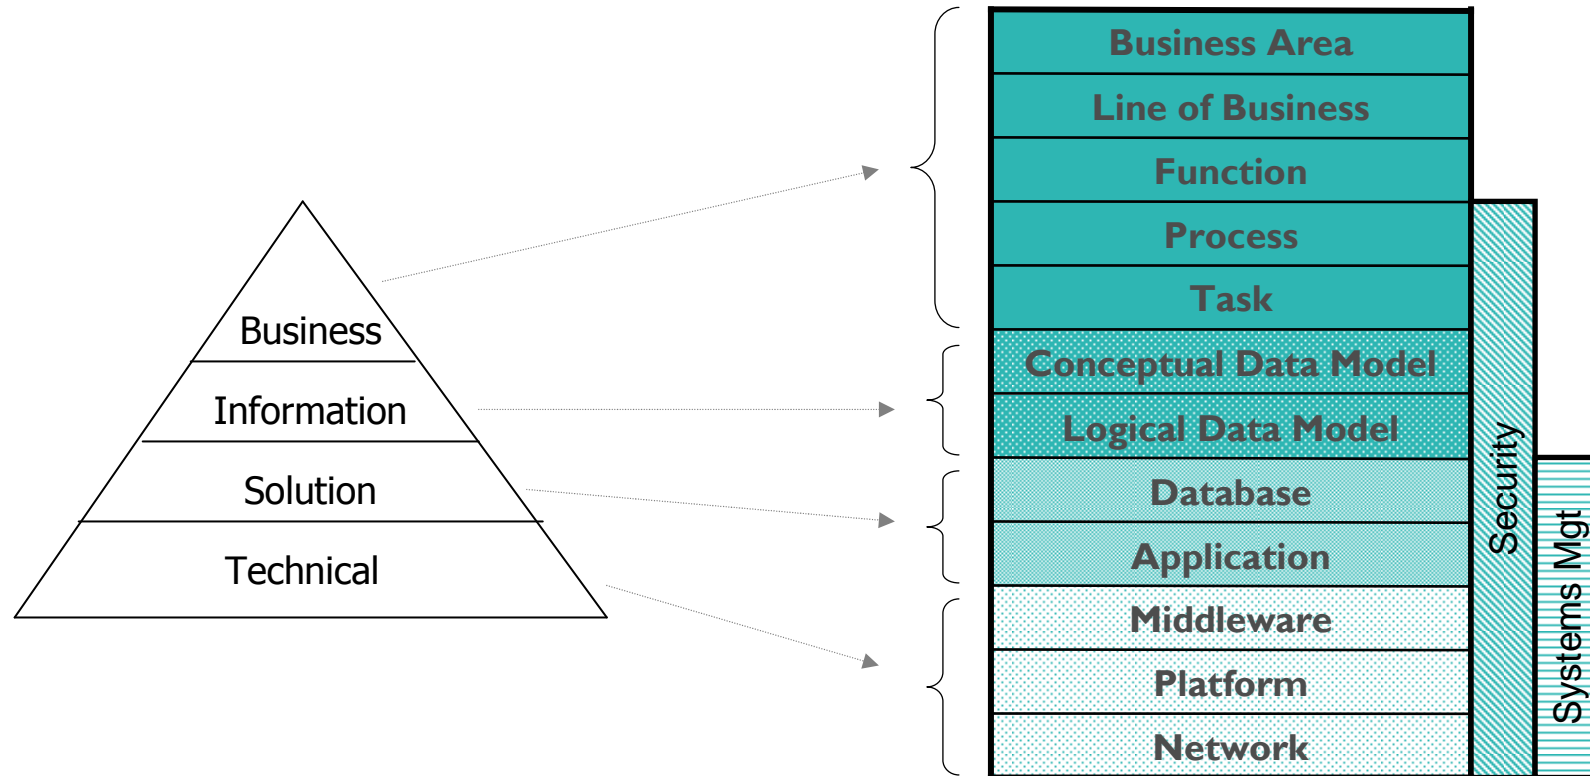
Business
Information
Solution
Technical

Business Area
Line of Business
Function
Process
Task
Conceptual Data Model
Logical Data Model
Database
Application
Middleware
Platform
Network

Security
Systems Mgt